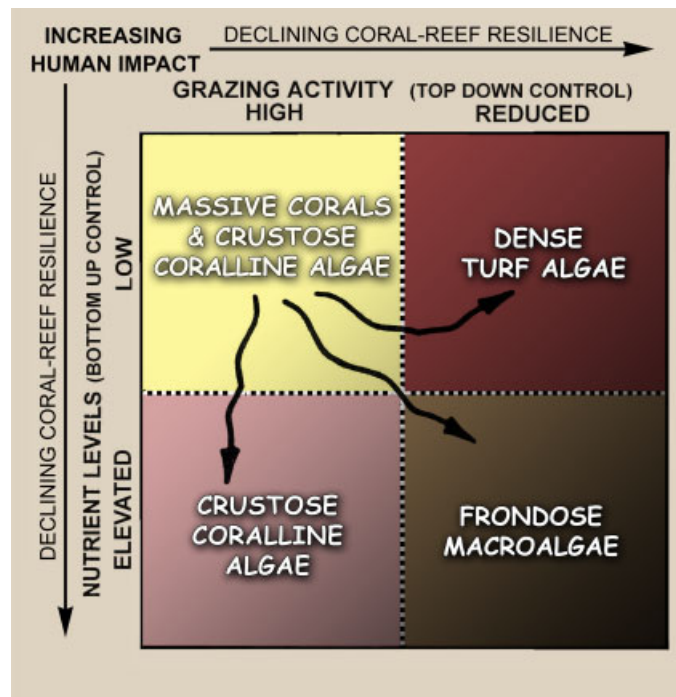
INCREASING HUMAN IMPACT

DECLINING CORAL-REEF RESILIENCE

GRAZING ACTIVITY (TOP DOWN CONTROL)

HIGH

REDUCED

DECLINING CORAL-REEF RESILIENCE

NUTRIENT LEVELS (BOTTOM UP CONTROL)

LOW

ELEVATED

MASSIVE CORALS & CRUSTOSE CORALLINE ALGAE

DENSE TURF ALGAE

CRUSTOSE CORALLINE ALGAE

FRONDOSE MACROALGAE